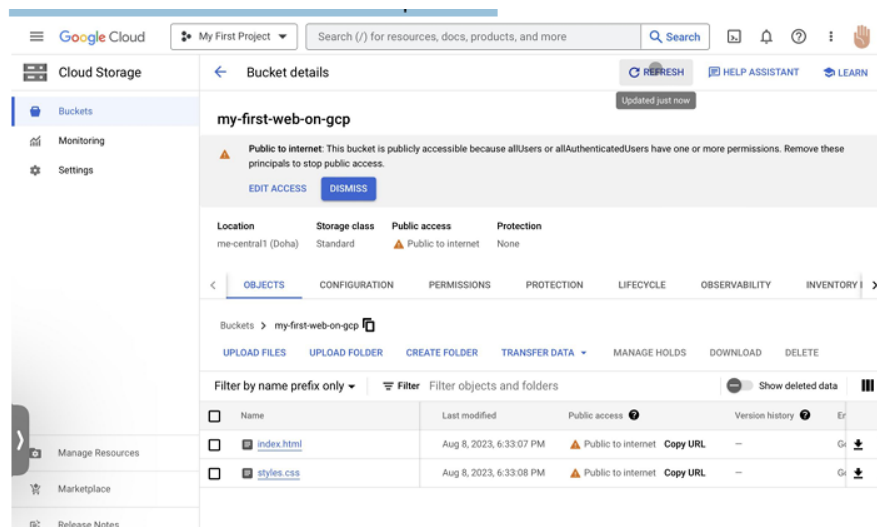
Google Cloud

My First Project

Search (/) for resources, docs, products, and more

Search

Cloud Storage

Buckets

Monitoring

Settings

Bucket details

REFRESH

Updated just now

HELP ASSISTANT

LEARN

my-first-web-on-gcp

Public to internet: This bucket is publicly accessible because allUsers or allAuthenticatedUsers have one or more permissions. Remove these principals to stop public access.

EDIT ACCESS

DISMISS

| Location | Storage class | Public access | Protection |
|---|---|---|---|
| me-central1 (Doha) | Standard | Public to internet | None |

OBJECTS CONFIGURATION PERMISSIONS PROTECTION LIFECYCLE OBSERVABILITY INVENTORY I

Buckets > my-first-web-on-gcp

UPLOAD FILES UPLOAD FOLDER CREATE FOLDER TRANSFER DATA MANAGE HOLDS DOWNLOAD DELETE

Filter by name prefix only

Filter

Filter objects and folders

Show deleted data

| Name | Last modified | Public access | Version history | E |
|---|---|---|---|---|
| index.html | Aug 8, 2023, 6:33:07 PM | Public to internet Copy URL | — | G |
| styles.css | Aug 8, 2023, 6:33:08 PM | Public to internet Copy URL | — | G |

Manage Resources

Marketplace

Release Notes